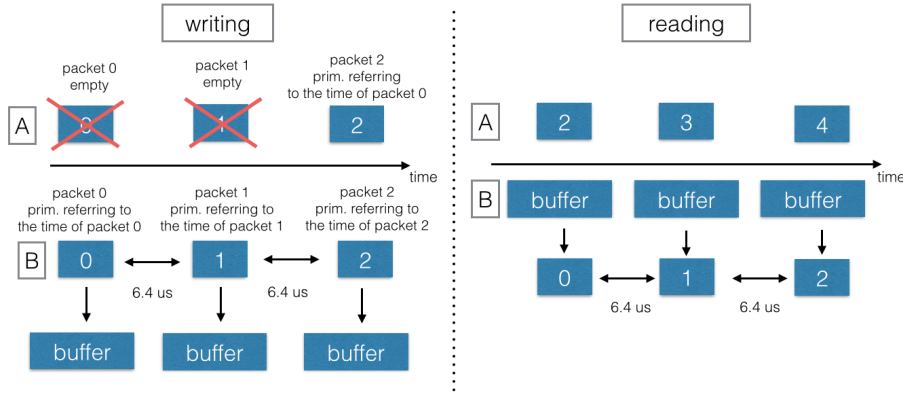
writing

packet 0 empty

packet 1 empty

packet 2 prim. referring to the time of packet 0

A

0

1

2

time

packet 0 prim. referring to the time of packet 0

packet 1 prim. referring to the time of packet 1

packet 2 prim. referring to the time of packet 2

B

0

1

2

6.4 us

6.4 us

buffer

buffer

buffer

reading

A

2

3

4

time

B

buffer

buffer

buffer

0

1

2

6.4 us

6.4 us